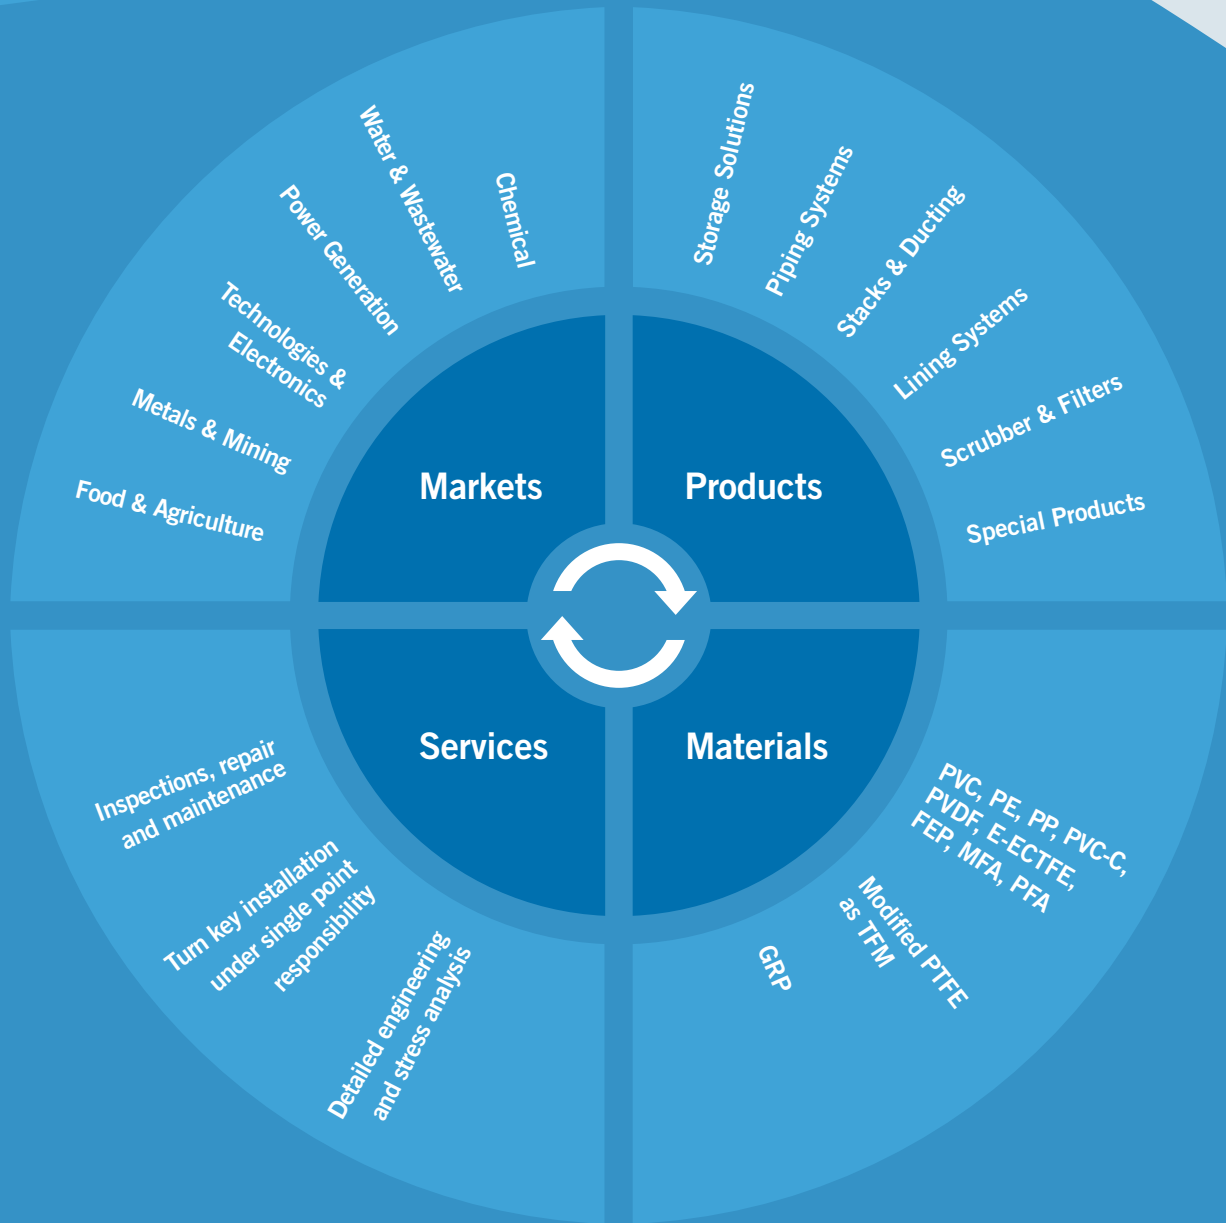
Chemical

Water & Wastewater

Power Generation

Technologies & Electronics

Metals & Mining

Food & Agriculture

Storage Solutions

Piping Systems

Stacks & Ducting

Lining Systems

Scrubber & Filters

Special Products

Markets

Products

Services

Materials

Inspections, repair and maintenance

Turn key installation under single point responsibility

Detailed engineering and stress analysis

PVC, PE, PP, PVC-C, PVDF, E-ECTFE, FEP, MFA, PFA

Modified PTFE as TFM

GRP